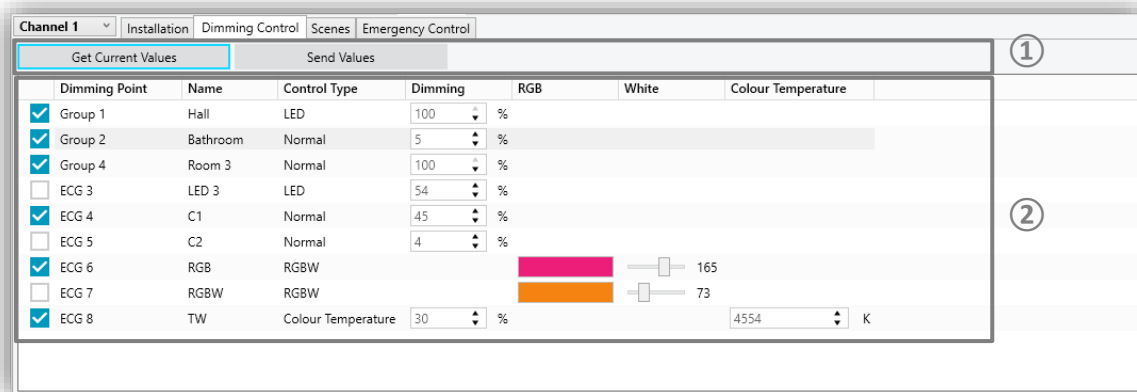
Channel 1 | Installation | Dimming Control | Scenes | Emergency Control

Get Current Values | Send Values

①

| | Dimming Point | Name | Control Type | Dimming | | RGB | White | Colour Temperature | |
|---|---|---|---|---|---|---|---|---|---|
| ✓ | Group 1 | Hall | LED | 100 | % | | | | |
| ✓ | Group 2 | Bathroom | Normal | 5 | % | | | | |
| ✓ | Group 4 | Room 3 | Normal | 100 | % | | | | |
| | ECG 3 | LED 3 | LED | 54 | % | | | | |
| ✓ | ECG 4 | C1 | Normal | 45 | % | | | | |
| | ECG 5 | C2 | Normal | 4 | % | | | | |
| ✓ | ECG 6 | RGB | RGBW | | | | 165 | | |
| | ECG 7 | RGBW | RGBW | | | | 73 | | |
| ✓ | ECG 8 | TW | Colour Temperature | 30 | % | | | 4554 | K |

②